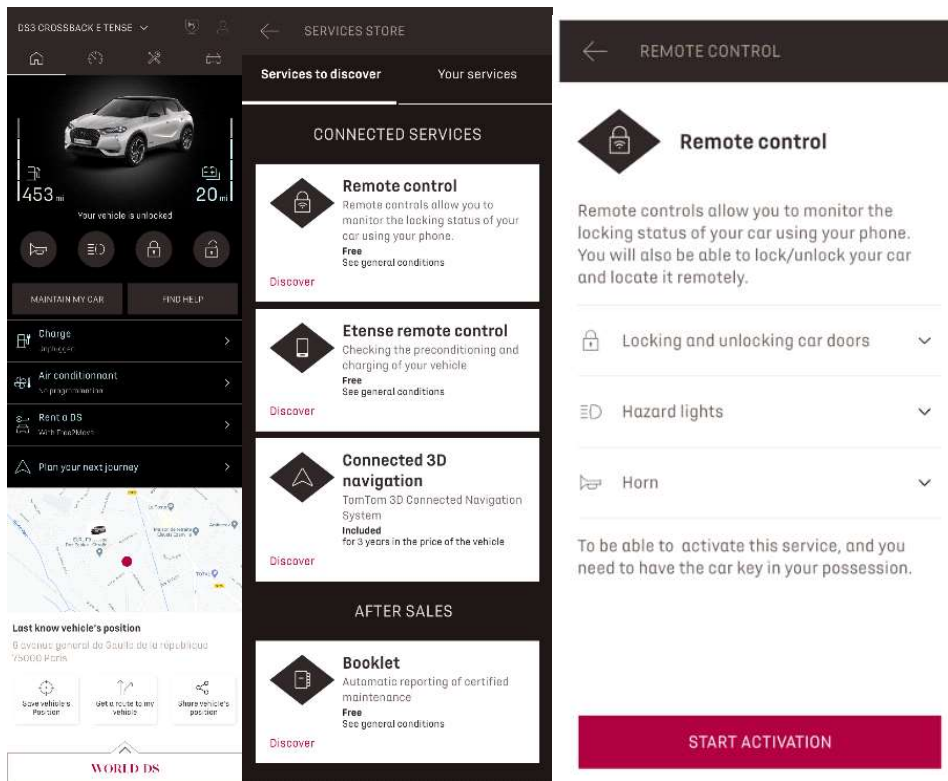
DS3 CROSSBACK E TENSE

453 mi

20 mi

Your vehicle is unlocked

MAINTAIN MY CAR

FIND HELP

Charge
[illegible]

Air conditionnant
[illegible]

Rent a DS
With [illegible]

Plan your next journey

Last know vehicle's position
6 avenue general de Gaulle de la république
75000 Paris

Save vehicle's Position

Get a route to my vehicle

Share vehicle's position

WORLD DS

SERVICES STORE

Services to discover

Your services

CONNECTED SERVICES

Remote control
Remote controls allow you to monitor the locking status of your car using your phone.
Free
See general conditions
Discover

Etense remote control
Checking the preconditioning and charging of your vehicle
Free
See general conditions
Discover

Connected 3D navigation
TomTom 3D Connected Navigation System
Included
for 3 years in the price of the vehicle
Discover

AFTER SALES

Booklet
Automatic reporting of certified maintenance
Free
See general conditions
Discover

REMOTE CONTROL

Remote control

Remote controls allow you to monitor the locking status of your car using your phone. You will also be able to lock/unlock your car and locate it remotely.

Locking and unlocking car doors

Hazard lights

Horn

To be able to activate this service, and you need to have the car key in your possession.

START ACTIVATION